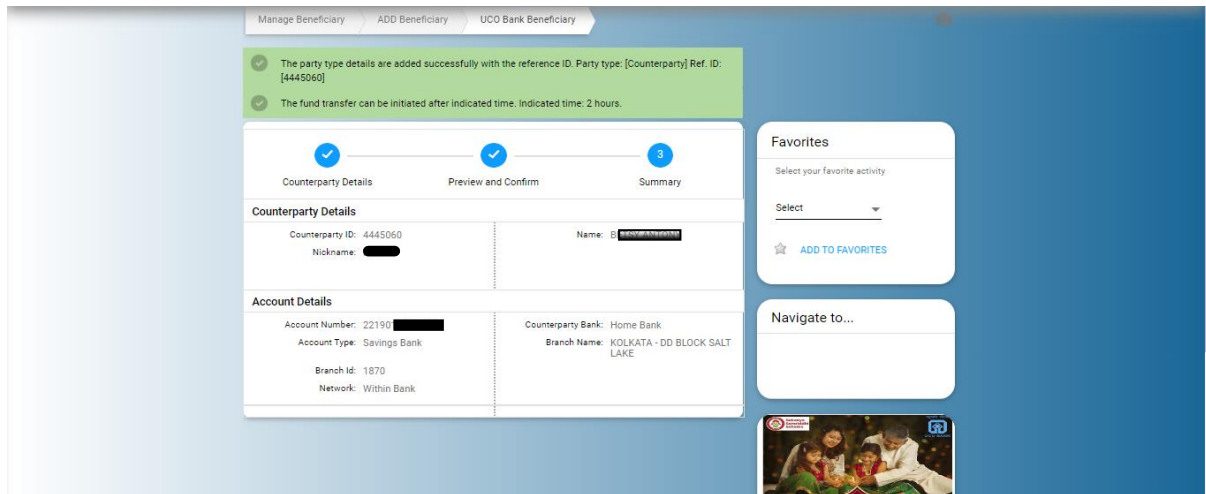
Manage Beneficiary
ADD Beneficiary
UCO Bank Beneficiary

The party type details are added successfully with the reference ID. Party type: [Counterparty] Ref. ID: [4445060]

The fund transfer can be initiated after indicated time. Indicated time: 2 hours.

3

Counterparty Details
Preview and Confirm
Summary

Counterparty Details

Counterparty ID: 4445060
Nickname:
Name: B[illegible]

Account Details

Account Number: 22190
Account Type: Savings Bank
Branch Id: 1870
Network: Within Bank
Counterparty Bank: Home Bank
Branch Name: KOLKATA - DD BLOCK SALT LAKE

Favorites

Select your favorite activity

Select

ADD TO FAVORITES

Navigate to...